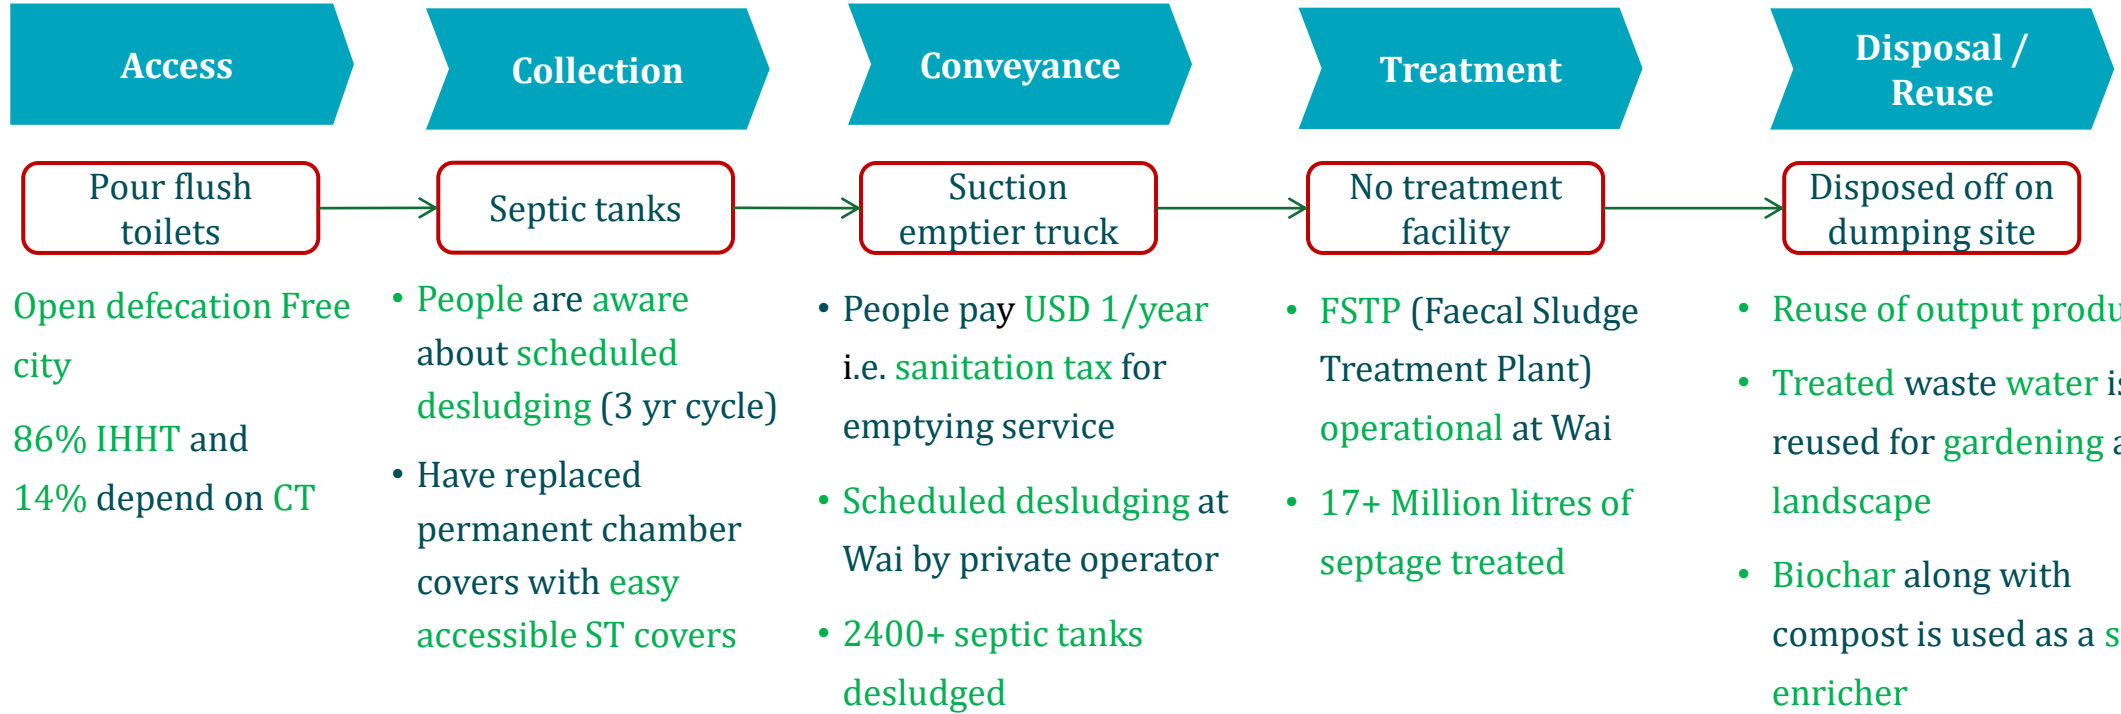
Access

Collection

Conveyance

Treatment

Disposal / Reuse

Pour flush toilets

Septic tanks

Suction emptier truck

No treatment facility

Disposed off on dumping site

Open defecation Free city

86% IHHT and 14% depend on CT

• People are aware about scheduled desludging (3 yr cycle)

• Have replaced permanent chamber covers with easy accessible ST covers

• People pay USD 1/year i.e. sanitation tax for emptying service

• Scheduled desludging at Wai by private operator

• 2400+ septic tanks desludged

• FSTP (Faecal Sludge Treatment Plant) operational at Wai

• 17+ Million litres of septage treated

• Reuse of output produ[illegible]

• Treated waste water i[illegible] reused for gardening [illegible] landscape

• Biochar along with compost is used as a s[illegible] enricher